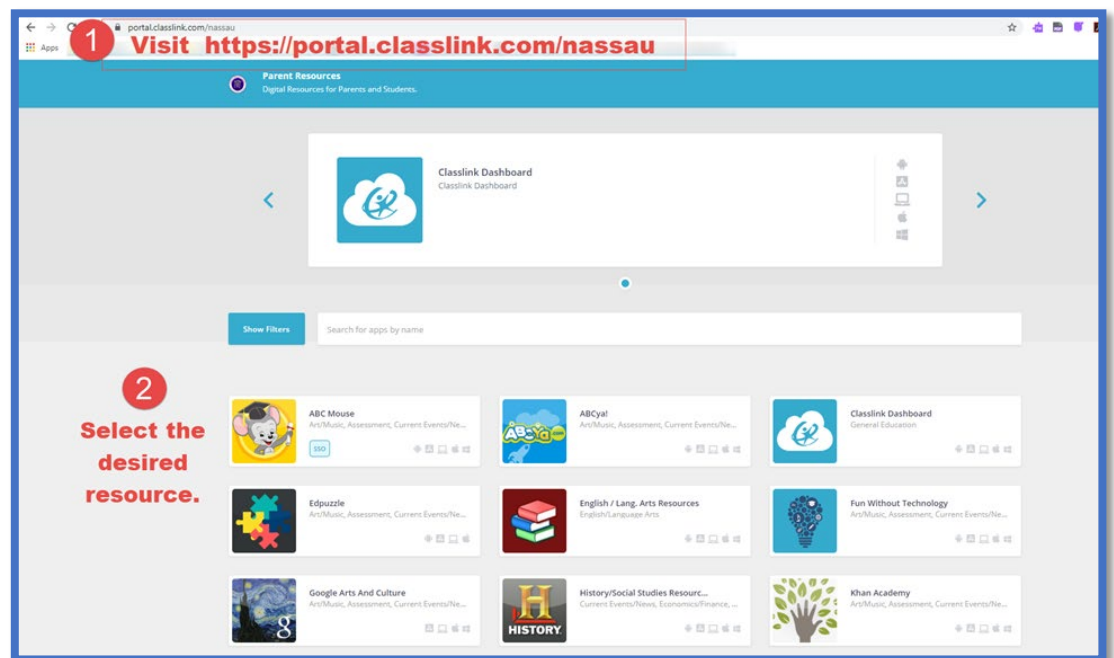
portal.classlink.com/nassau

Apps

1 Visit https://portal.classlink.com/nassau

Parent Resources
Digital Resources for Parents and Students.

Classlink Dashboard
Classlink Dashboard

Show Filters

Search for apps by name

2 Select the desired resource.

ABC Mouse
Art/Music, Assessment, Current Events/Ne...
SSO

ABCya!
Art/Music, Assessment, Current Events/Ne...

Classlink Dashboard
General Education

Edpuzzle
Art/Music, Assessment, Current Events/Ne...

English / Lang. Arts Resources
English/Language Arts

Fun Without Technology
Art/Music, Assessment, Current Events/Ne...

Google Arts And Culture
Art/Music, Assessment, Current Events/Ne...

History/Social Studies Resourc...
Current Events/News, Economics/Finance, ...

Khan Academy
Art/Music, Assessment, Current Events/Ne...